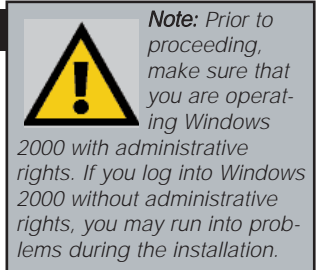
Note: Prior to proceeding, make sure that you are operating Windows 2000 with administrative rights. If you log into Windows 2000 without administrative rights, you may run into problems during the installation.